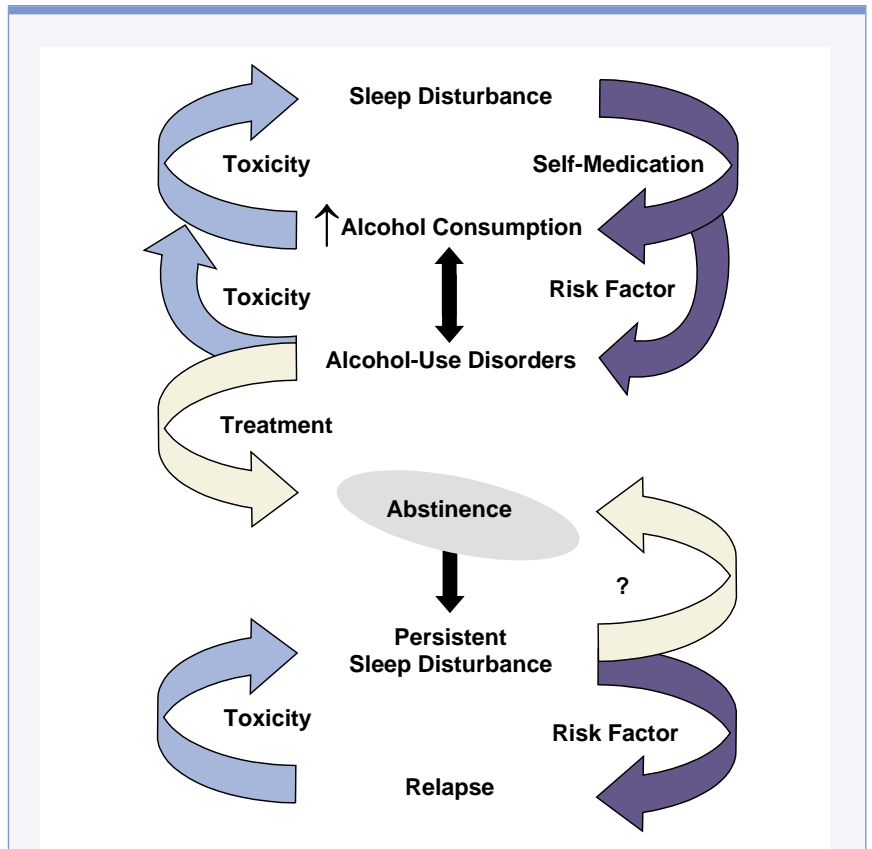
Sleep Disturbance

Toxicity

Self-Medication

↑ Alcohol Consumption

Toxicity

Risk Factor

Alcohol-Use Disorders

Treatment

Abstinence

?

Persistent Sleep Disturbance

Toxicity

Risk Factor

Relapse